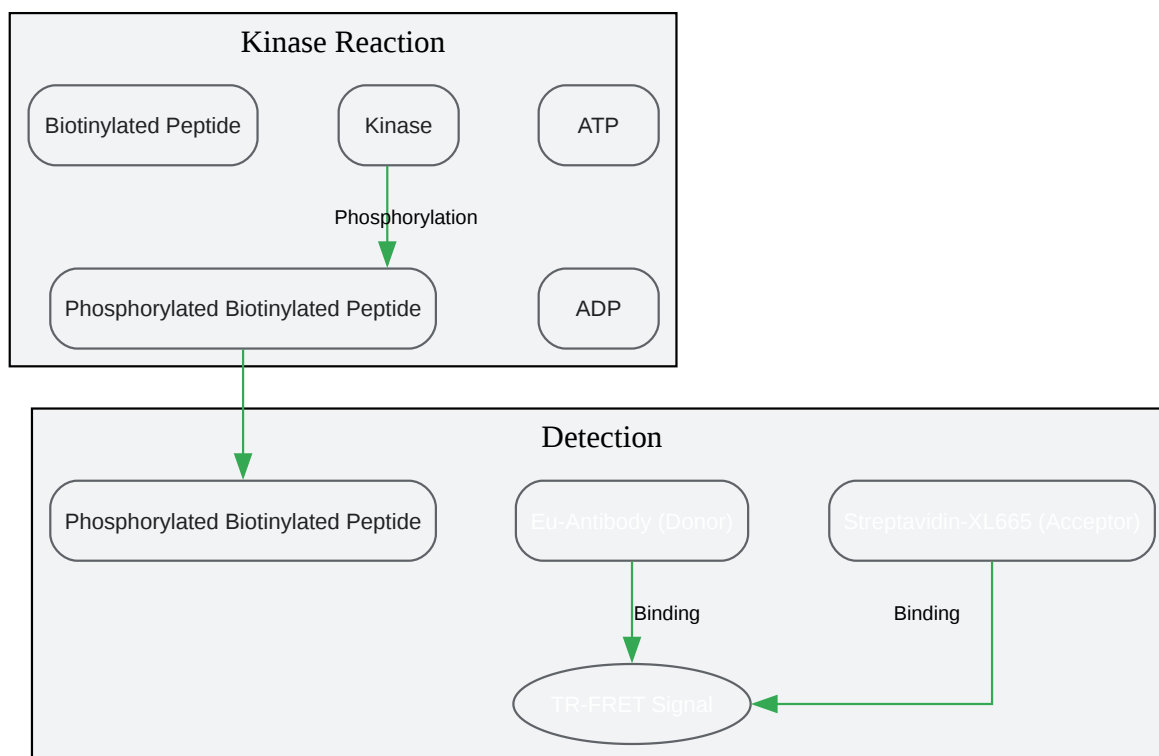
Kinase Reaction

Biotinylated Peptide

Kinase

ATP

Phosphorylation

Phosphorylated Biotinylated Peptide

ADP

Detection

Phosphorylated Biotinylated Peptide

Eu-Antibody (Donor)

Streptavidin-XL665 (Acceptor)

Binding

Binding

TR-FRET Signal